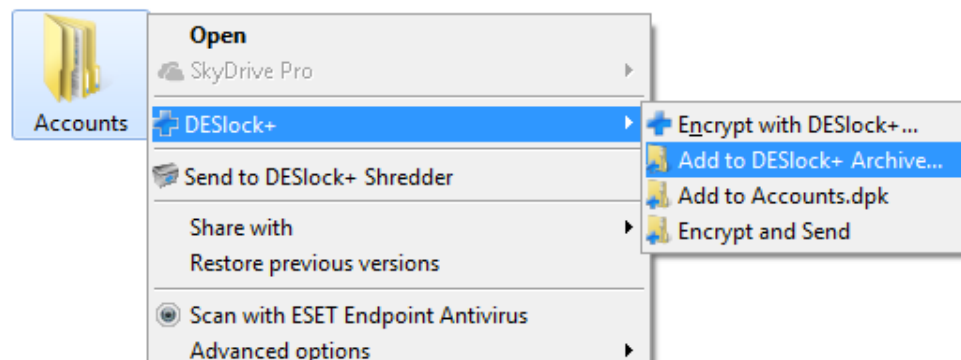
Accounts

Open
SkyDrive Pro
DESlock+
Send to DESlock+ Shredder
Share with
Restore previous versions
Scan with ESET Endpoint Antivirus
Advanced options

Encrypt with DESlock+...
Add to DESlock+ Archive...
Add to Accounts.dpk
Encrypt and Send